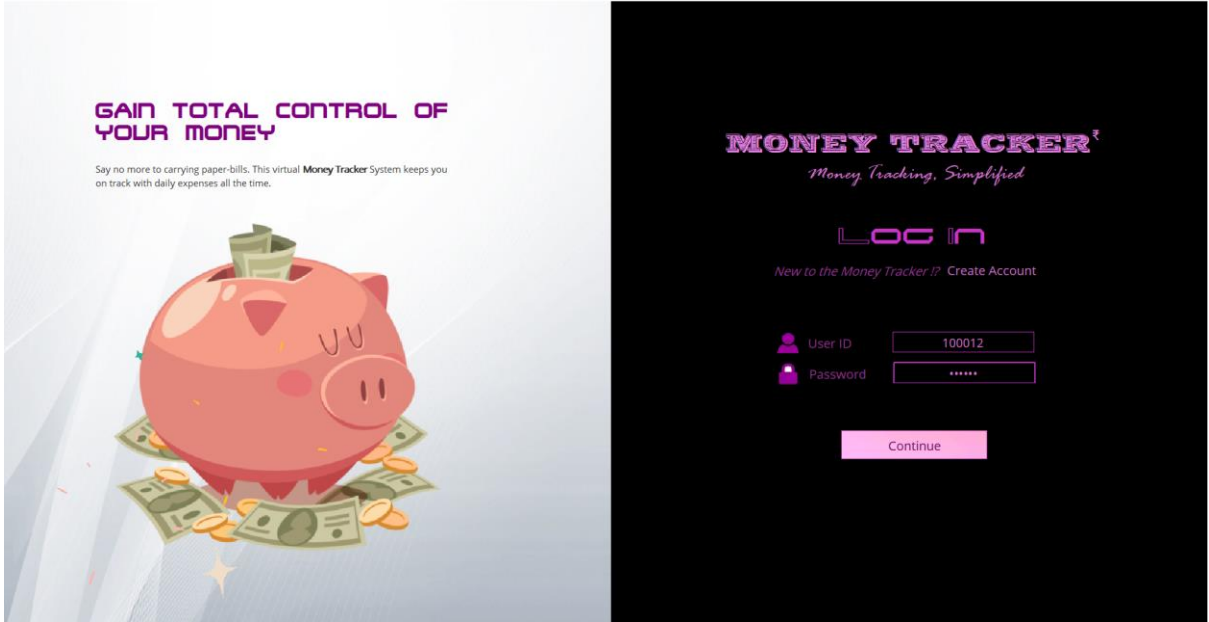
GAIN TOTAL CONTROL OF YOUR MONEY

Say no more to carrying paper-bills. This virtual **Money Tracker** System keeps you on track with daily expenses all the time.

MONEY TRACKER₹
Money Tracking, Simplified

LOG IN

New to the Money Tracker !? Create Account

User ID 100012
Password ••••••

Continue